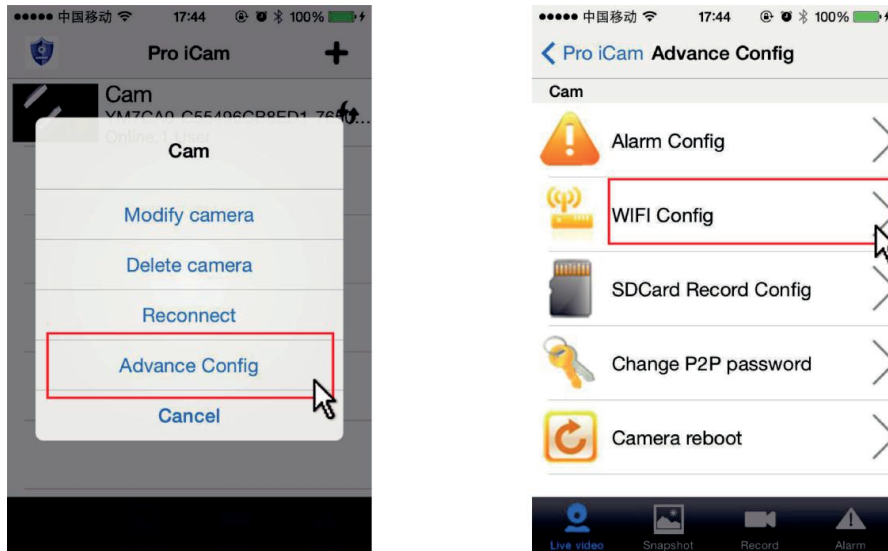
●●●●● 中国移动 17:44 100%

Pro iCam

Cam

XM7CA0 C55496CB8ED1 76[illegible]

Online: 1 User

Cam

Modify camera

Delete camera

Reconnect

Advance Config

Cancel

●●●●● 中国移动 17:44 100%

Pro iCam Advance Config

Cam

Alarm Config

WIFI Config

SDCard Record Config

Change P2P password

Camera reboot

Live video

Snapshot

Record

Alarm